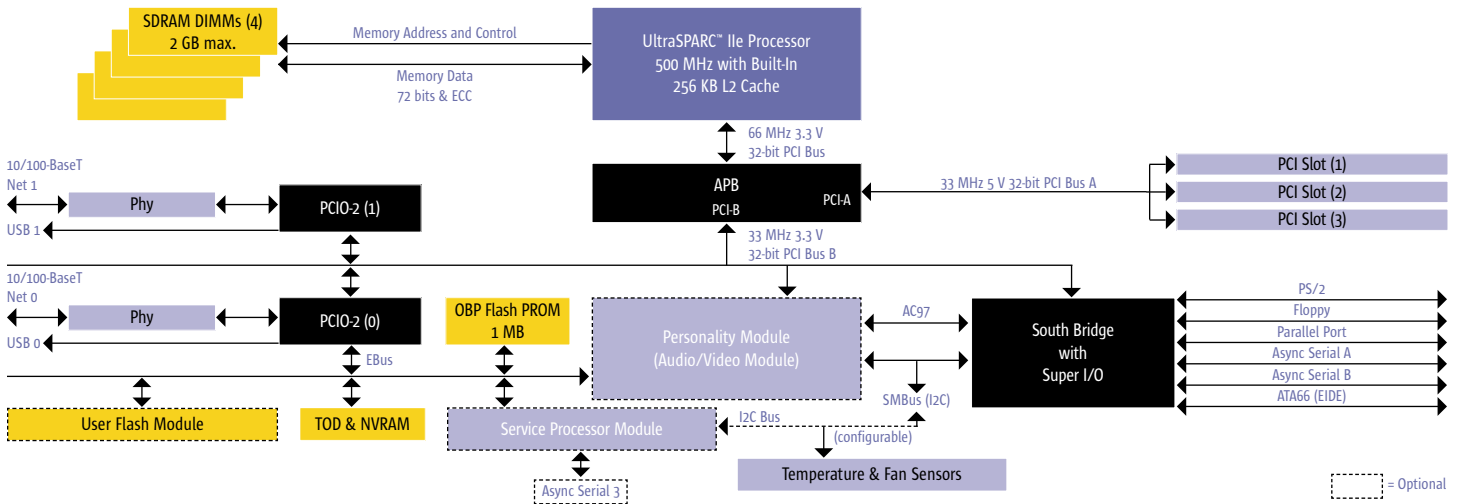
SDRAM DIMMs (4)
2 GB max.

Memory Address and Control

Memory Data
72 bits & ECC

UltraSPARC™ IIe Processor
500 MHz with Built-In
256 KB L2 Cache

66 MHz 3.3 V
32-bit PCI Bus

APB
PCI-B
PCI-A

33 MHz 5 V 32-bit PCI Bus A

PCI Slot (1)
PCI Slot (2)
PCI Slot (3)

10/100-BaseT
Net 1

Phy

PCIO-2 (1)

USB 1

33 MHz 3.3 V
32-bit PCI Bus B

10/100-BaseT
Net 0

Phy

PCIO-2 (0)

USB 0

OBP Flash PROM
1 MB

Personality Module
(Audio/Video Module)

AC97

South Bridge
with
Super I/O

PS/2
Floppy
Parallel Port
Async Serial A
Async Serial B
ATA66 (EIDE)

EBus

SMBus (I2C)

User Flash Module

TOD & NVRAM

Service Processor Module

I2C Bus

(configurable)

Temperature & Fan Sensors

Async Serial 3

= Optional